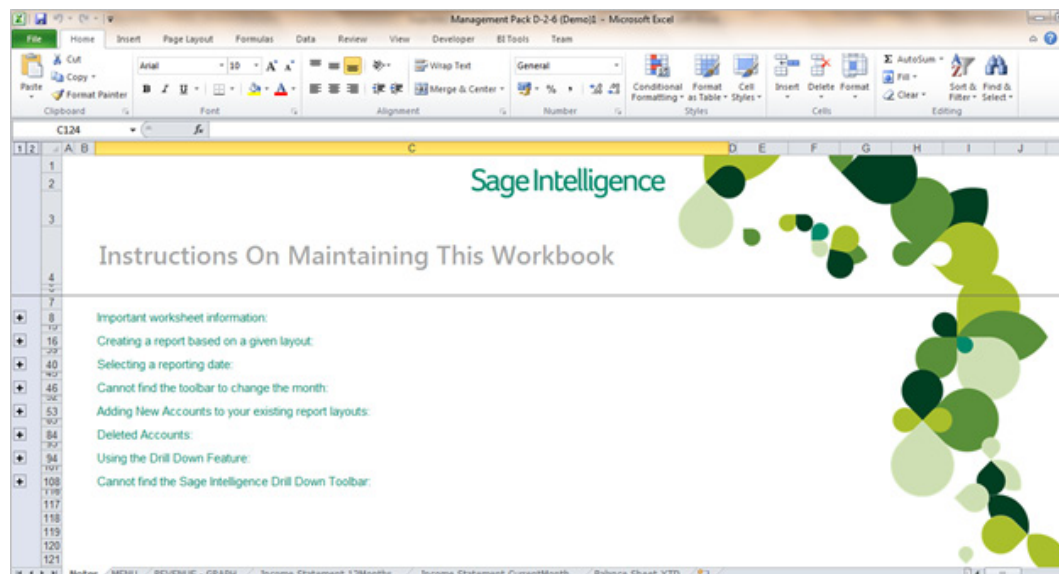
Management Pack D-2-6 (Demo)1 - Microsoft Excel

File Home Insert Page Layout Formulas Data Review View Developer BI Tools Team

Paste
Cut
Copy
Format Painter
Clipboard

Arial 10
B I U
Font

Wrap Text
Merge & Center
Alignment

General
% ,
Number

Conditional Formatting
Format as Table
Cell Styles
Styles

Insert Delete Format
Cells

AutoSum
Fill
Clear
Sort & Filter
Find & Select
Editing

C124 fx

1 2 A B C D E F G H I J

Sage Intelligence

Instructions On Maintaining This Workbook

Important worksheet information:

Creating a report based on a given layout:

Selecting a reporting date:

Cannot find the toolbar to change the month:

Adding New Accounts to your existing report layouts:

Deleted Accounts:

Using the Drill Down Feature:

Cannot find the Sage Intelligence Drill Down Toolbar:

1 2 3 4 7 8 16 40 46 53 84 94 108 117 118 119 120 121

Notes MENU REVENUE - GRAPH Income Statement 12Months Income Statement CurrentMonth Balance Sheet YTD